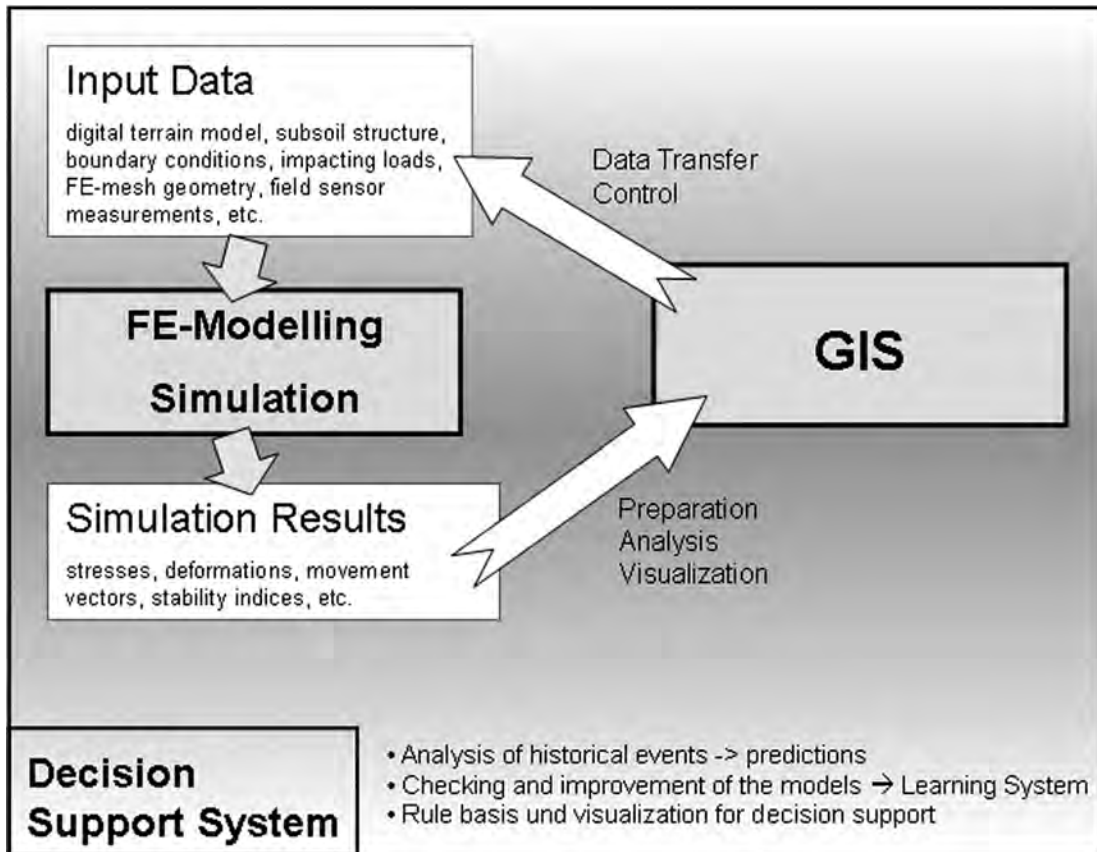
Input Data

digital terrain model, subsoil structure, boundary conditions, impacting loads, FE-mesh geometry, field sensor measurements, etc.

Data Transfer
Control

FE-Modelling
Simulation

GIS

Simulation Results

stresses, deformations, movement vectors, stability indices, etc.

Preparation
Analysis
Visualization

Decision Support System

• Analysis of historical events -> predictions
• Checking and improvement of the models → Learning System
• Rule basis und visualization for decision support